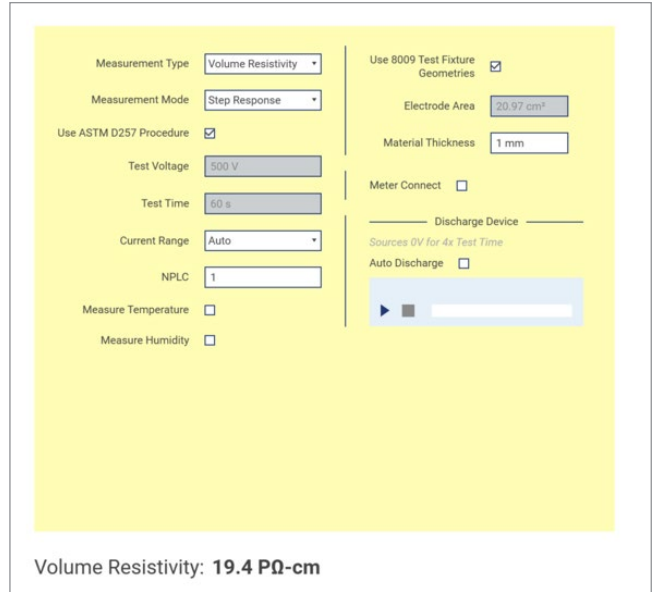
Measurement Type: Volume Resistivity

Measurement Mode: Step Response

Use ASTM D257 Procedure ☑

Test Voltage: 500 V

Test Time: 60 s

Current Range: Auto

NPLC: 1

Measure Temperature ☐

Measure Humidity ☐

Use 8009 Test Fixture Geometries ☑

Electrode Area: 20.97 cm²

Material Thickness: 1 mm

Meter Connect ☐

Discharge Device

Sources 0V for 4x Test Time

Auto Discharge ☐

Volume Resistivity: **19.4 PΩ-cm**